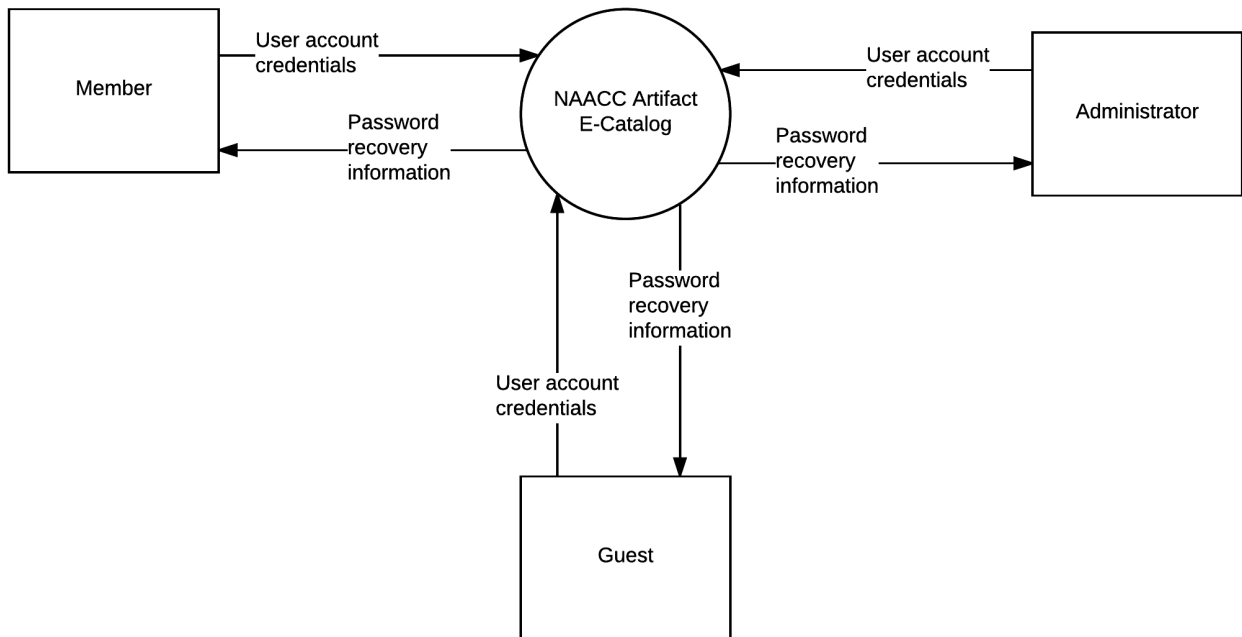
Member

User account credentials

Password recovery information

NAACC Artifact E-Catalog

User account credentials

Administrator

Password recovery information

Password recovery information

User account credentials

Guest